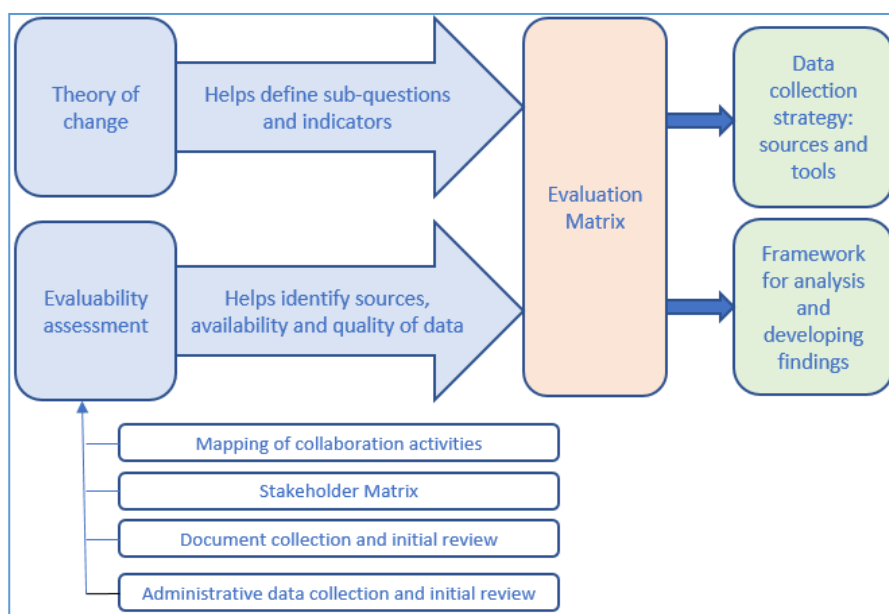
Theory of change

Helps define sub-questions and indicators

Evaluability assessment

Helps identify sources, availability and quality of data

Evaluation Matrix

Data collection strategy: sources and tools

Framework for analysis and developing findings

Mapping of collaboration activities

Stakeholder Matrix

Document collection and initial review

Administrative data collection and initial review